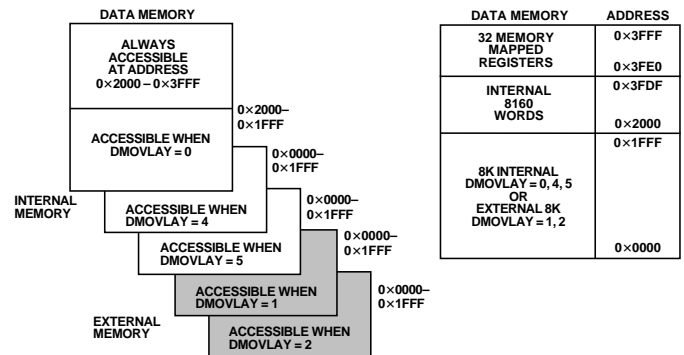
DATA MEMORY

ALWAYS ACCESSIBLE AT ADDRESS 0×2000 – 0×3FFF

0×2000– 0×1FFF

ACCESSIBLE WHEN DMOVLAY = 0

0×0000– 0×1FFF

INTERNAL MEMORY

ACCESSIBLE WHEN DMOVLAY = 4

0×0000– 0×1FFF

ACCESSIBLE WHEN DMOVLAY = 5

0×0000– 0×1FFF

ACCESSIBLE WHEN DMOVLAY = 1

0×0000– 0×1FFF

EXTERNAL MEMORY

ACCESSIBLE WHEN DMOVLAY = 2

| DATA MEMORY | ADDRESS |
|---|---|
| 32 MEMORY MAPPED REGISTERS | 0×3FFF 0×3FE0 |
| INTERNAL 8160 WORDS | 0×3FDF 0×2000 |
| 8K INTERNAL DMOVLAY = 0, 4, 5 OR EXTERNAL 8K DMOVLAY = 1, 2 | 0×1FFF 0×0000 |